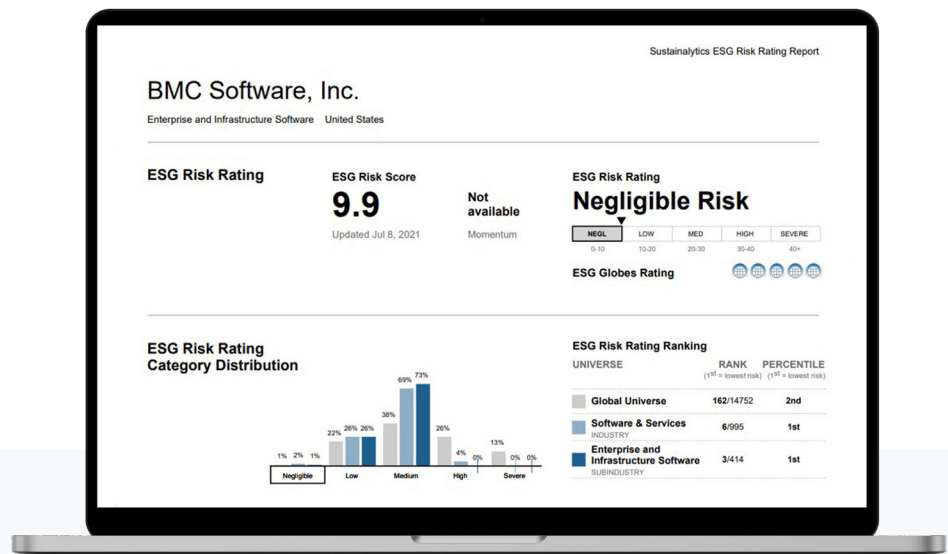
Sustainalytics ESG Risk Rating Report

BMC Software, Inc.

Enterprise and Infrastructure Software United States

ESG Risk Rating

ESG Risk Score

9.9

Updated Jul 8, 2021

Not available

Momentum

ESG Risk Rating

Negligible Risk

| NEGL | LOW | MED | HIGH | SEVERE |
|---|---|---|---|---|
| 0-10 | 10-20 | 20-30 | 30-40 | 40+ |

ESG Globes Rating

ESG Risk Rating Category Distribution

1% 2% 1% Negligible
22% 26% 26% Low
38% 69% 73% Medium
26% 4% 0% High
13% 0% 0% Severe

ESG Risk Rating Ranking

| UNIVERSE | RANK ($1^{st}$ = lowest risk) | PERCENTILE ($1^{st}$ = lowest risk) |
|---|---|---|
| Global Universe | 162/14752 | 2nd |
| Software & Services INDUSTRY | 6/995 | 1st |
| Enterprise and Infrastructure Software SUBINDUSTRY | 3/414 | 1st |